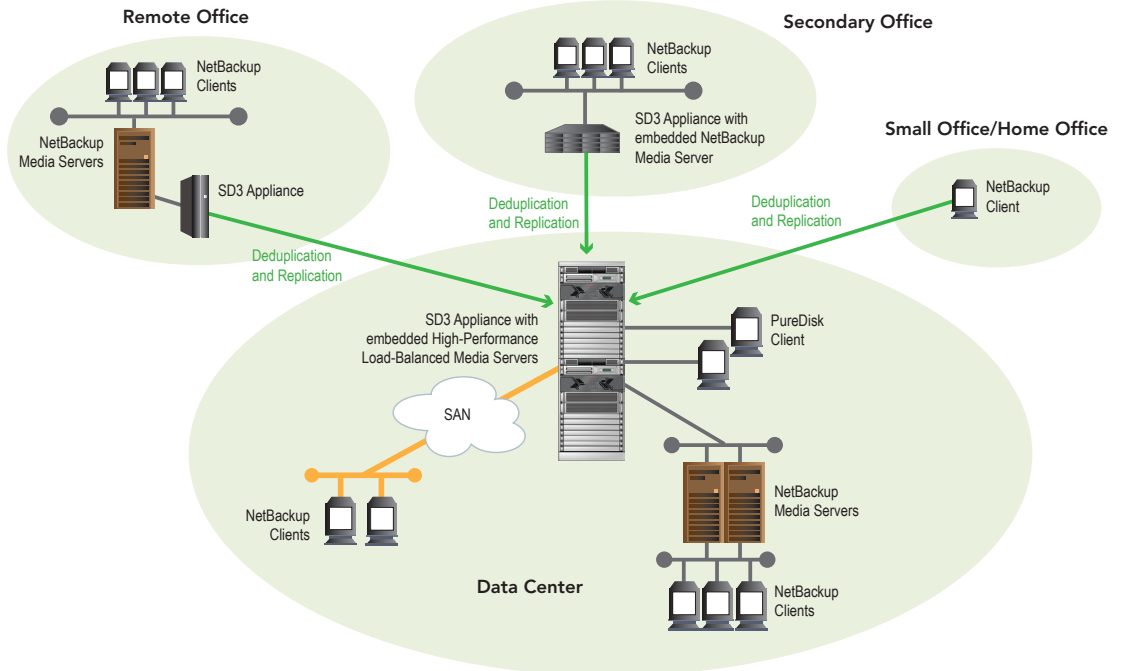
Remote Office

NetBackup Clients

NetBackup Media Servers

SD3 Appliance

Secondary Office

NetBackup Clients

SD3 Appliance with embedded NetBackup Media Server

Small Office/Home Office

NetBackup Client

Deduplication and Replication

Deduplication and Replication

Deduplication and Replication

SD3 Appliance with embedded High-Performance Load-Balanced Media Servers

PureDisk Client

SAN

NetBackup Clients

NetBackup Media Servers

NetBackup Clients

Data Center